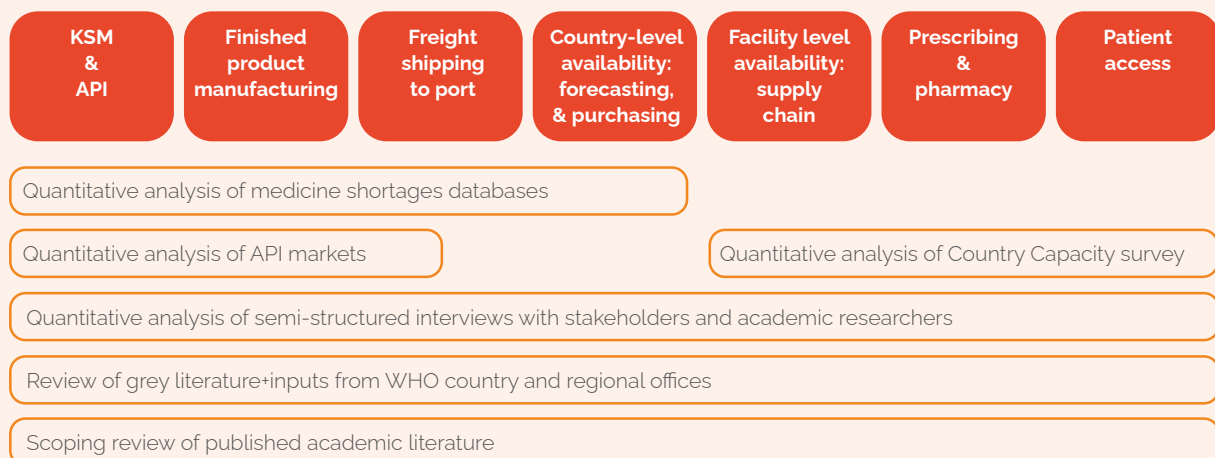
KSM
&
API

Finished product manufacturing

Freight shipping to port

Country-level availability: forecasting, & purchasing

Facility level availability: supply chain

Prescribing & pharmacy

Patient access

Quantitative analysis of medicine shortages databases

Quantitative analysis of API markets

Quantitative analysis of Country Capacity survey

Quantitative analysis of semi-structured interviews with stakeholders and academic researchers

Review of grey literature+inputs from WHO country and regional offices

Scoping review of published academic literature